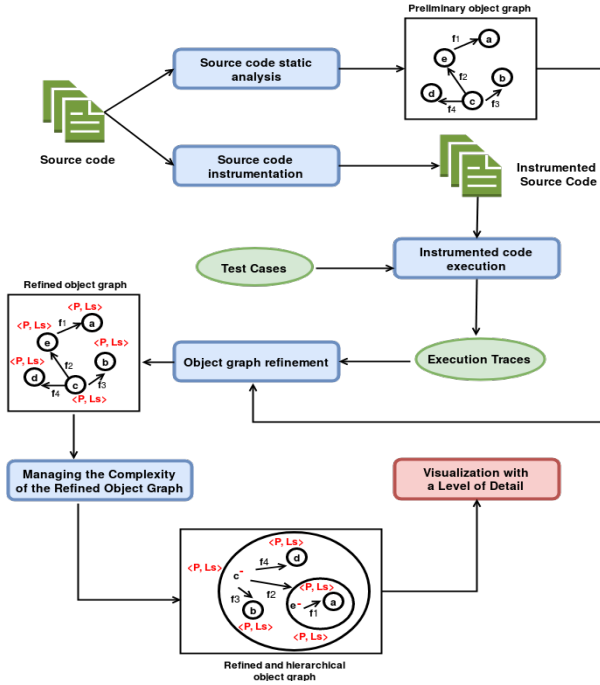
Preliminary object graph

Source code

Source code static analysis

Source code instrumentation

Instrumented Source Code

Test Cases

Instrumented code execution

Refined object graph

Object graph refinement

Execution Traces

Managing the Complexity of the Refined Object Graph

Visualization with a Level of Detail

Refined and hierarchical object graph

f1 a e f2 d f4 c b f3

<P, Ls> f1 a <P, Ls> e <P, Ls> f2 b <P, Ls> d f4 c f3 <P, Ls>

<P, Ls> f4 d <P, Ls> c f3 f2 b <P, Ls> <P, Ls> e a f1 <P, Ls>